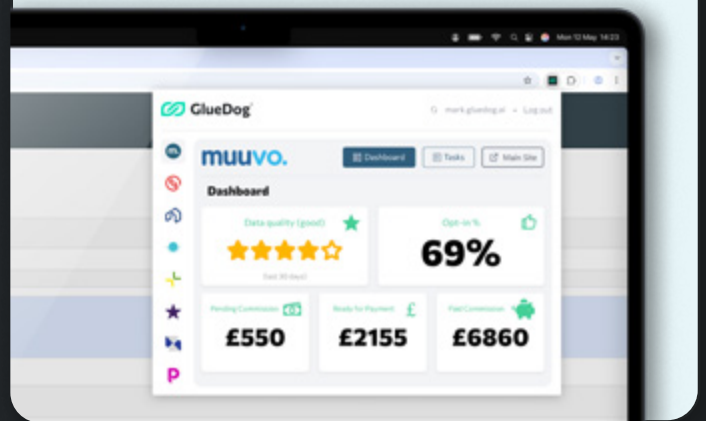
Mon 12 May 14:23

GlueDog

mark.gluedog.ai Log out

muuvo.

Dashboard

Tasks

Main Site

Dashboard

Data quality (good)

(last 30 days)

Opt-in %

69%

Pending Commission

£550

Ready for Payment

£2155

Paid Commission

£6860